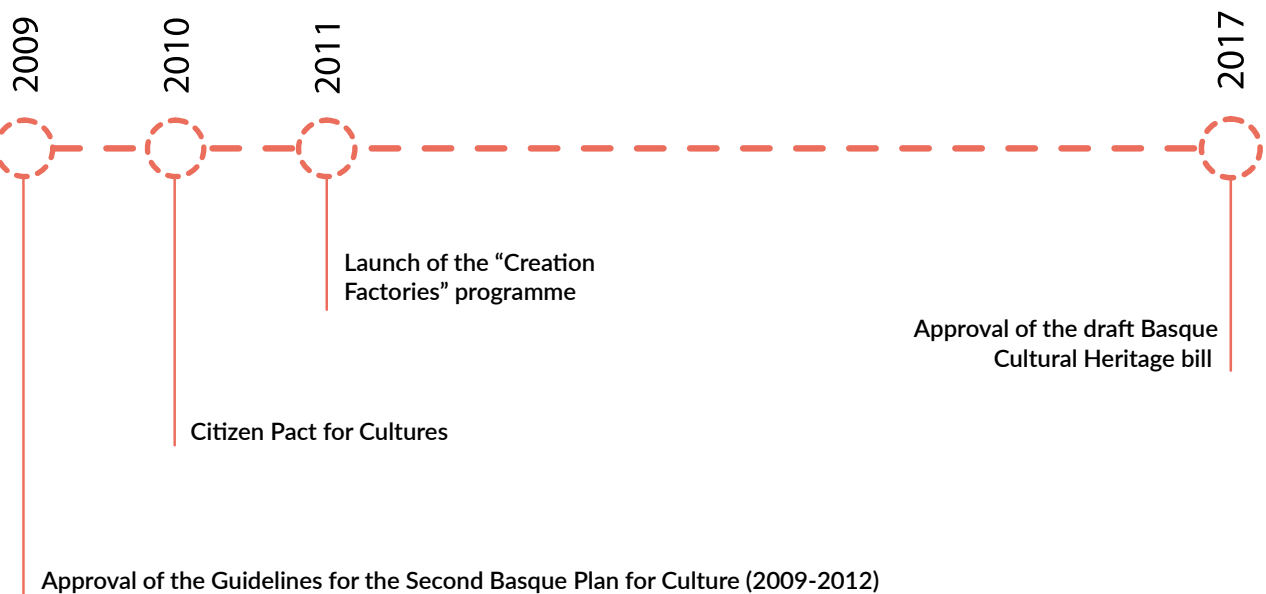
2009

2010

2011

2017

Launch of the “Creation Factories” programme

Approval of the draft Basque Cultural Heritage bill

Citizen Pact for Cultures

Approval of the Guidelines for the Second Basque Plan for Culture (2009-2012)